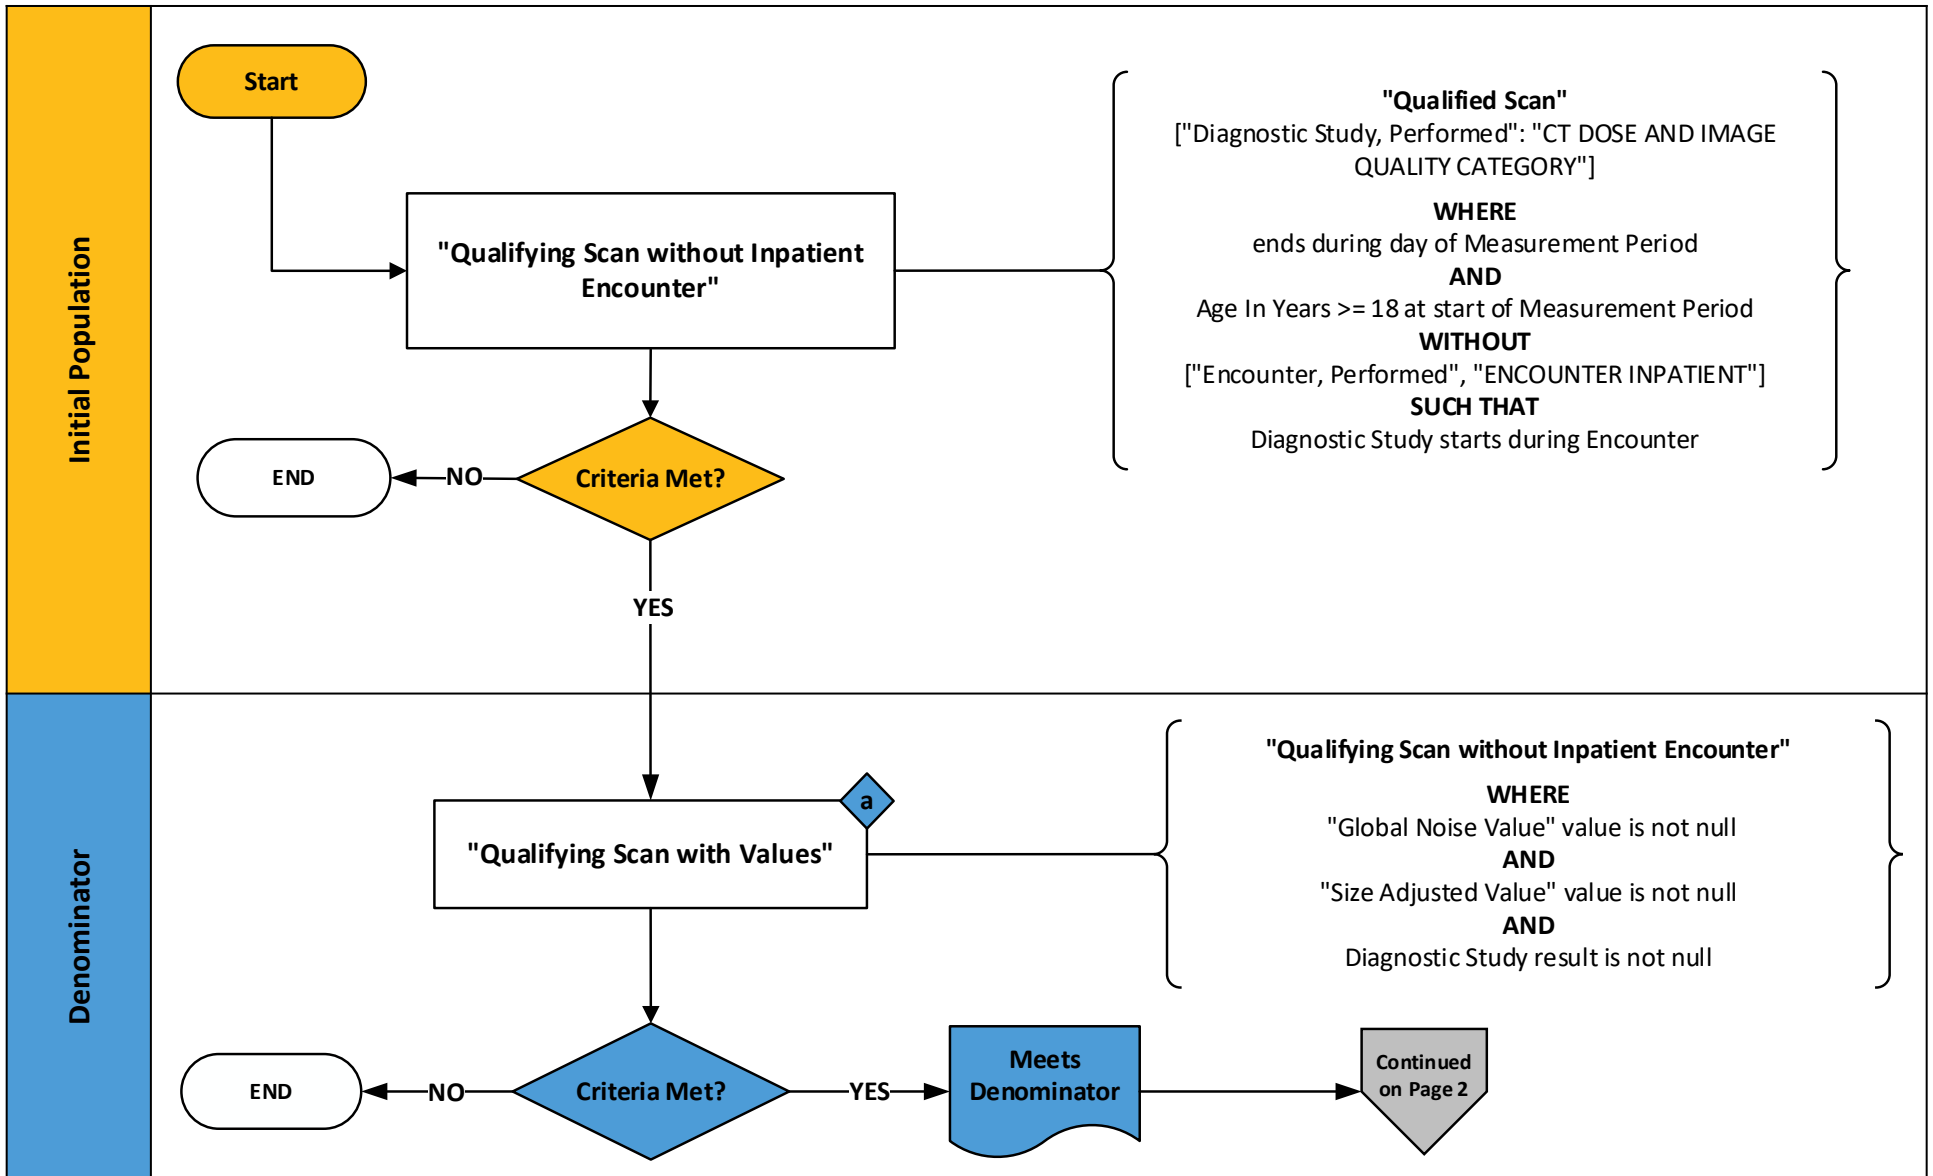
Initial Population

Start

"Qualifying Scan without Inpatient Encounter"

"Qualified Scan"
["Diagnostic Study, Performed": "CT DOSE AND IMAGE QUALITY CATEGORY"]
WHERE
ends during day of Measurement Period
AND
Age In Years >= 18 at start of Measurement Period
WITHOUT
["Encounter, Performed", "ENCOUNTER INPATIENT"]
SUCH THAT
Diagnostic Study starts during Encounter

END

NO

Criteria Met?

YES

Denominator

"Qualifying Scan with Values"

a

"Qualifying Scan without Inpatient Encounter"
WHERE
"Global Noise Value" value is not null
AND
"Size Adjusted Value" value is not null
AND
Diagnostic Study result is not null

END

NO

Criteria Met?

YES

Meets Denominator

Continued on Page 2